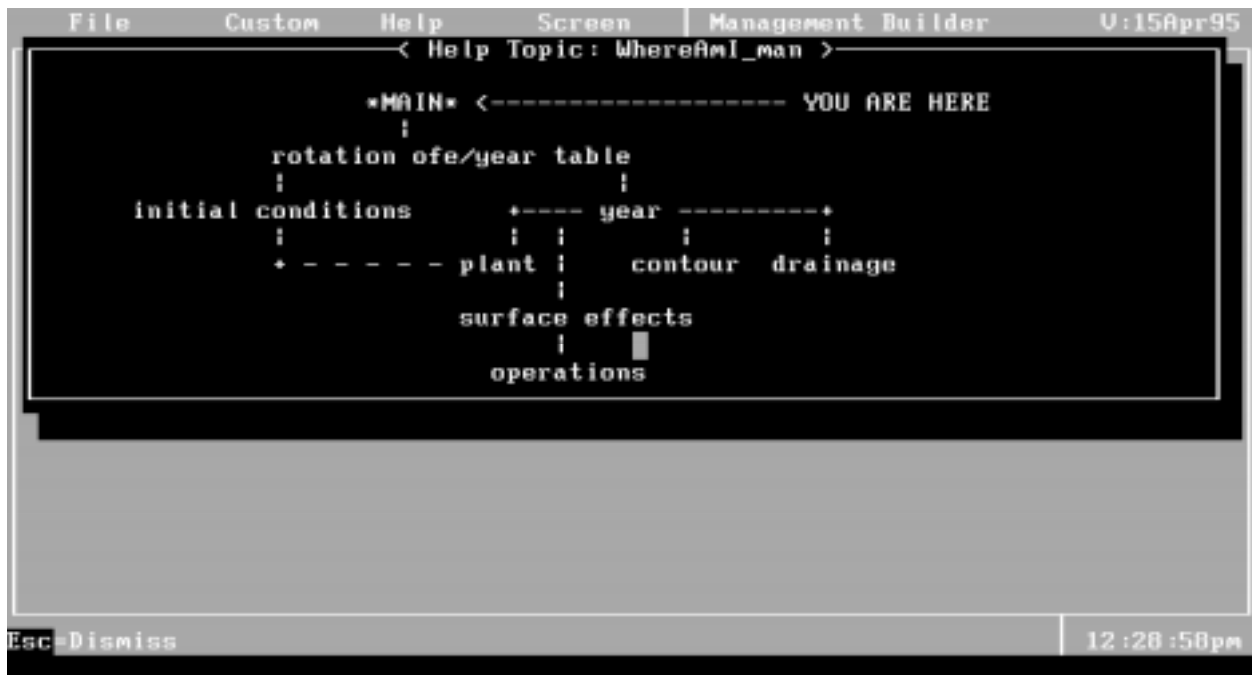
File Custom Help Screen | Management Builder V:15Apr95

< Help Topic: WhereAmI_man >

*MAIN* <------------------ YOU ARE HERE

rotation ofe/year table

initial conditions +---- year ---------+

+ - - - - - - plant contour drainage

surface effects

operations

Esc=Dismiss

12:28:58pm